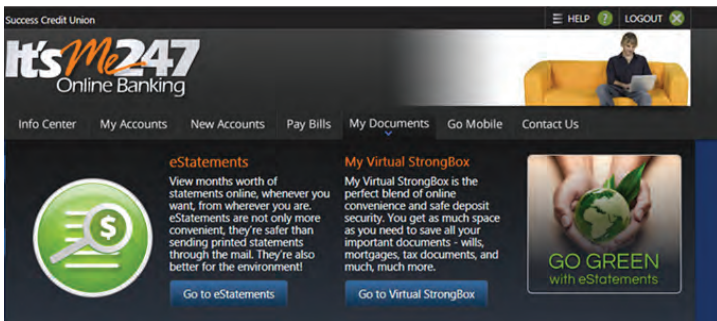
Success Credit Union

HELP ? LOGOUT

It's Me 247
Online Banking

Info Center My Accounts New Accounts Pay Bills My Documents Go Mobile Contact Us

eStatements

View months worth of statements online, whenever you want, from wherever you are. eStatements are not only more convenient, they're safer than sending printed statements through the mail. They're also better for the environment!

Go to eStatements

My Virtual StrongBox

My Virtual StrongBox is the perfect blend of online convenience and safe deposit security. You get as much space as you need to save all your important documents - wills, mortgages, tax documents, and much, much more.

Go to Virtual StrongBox

GO GREEN
with eStatements